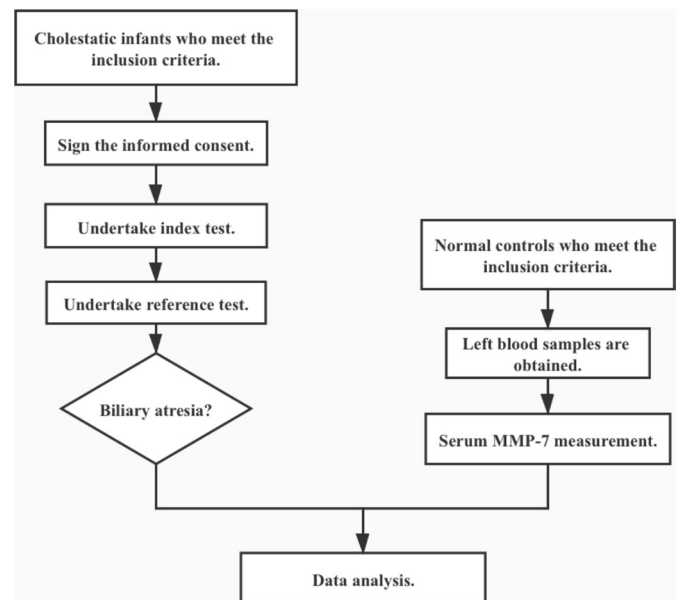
Cholestatic infants who meet the inclusion criteria.

Sign the informed consent.

Undertake index test.

Undertake reference test.

Biliary atresia?

Normal controls who meet the inclusion criteria.

Left blood samples are obtained.

Serum MMP-7 measurement.

Data analysis.